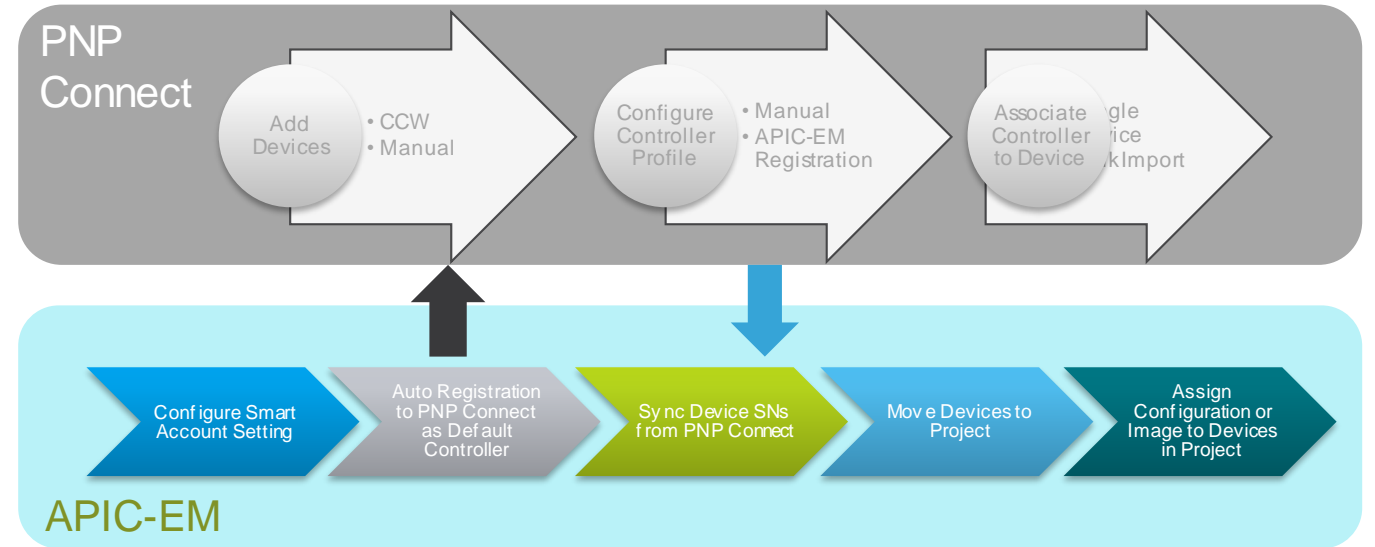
PNP Connect

Add Devices

• CCW
• Manual

Configure Controller Profile

• Manual
• APIC-EM Registration

Associate Controller to Device

gle
ice
kImport

Configure Smart Account Setting

Auto Registration to PNP Connect as Default Controller

Sync Device SNs from PNP Connect

Move Devices to Project

Assign Configuration or Image to Devices in Project

APIC-EM